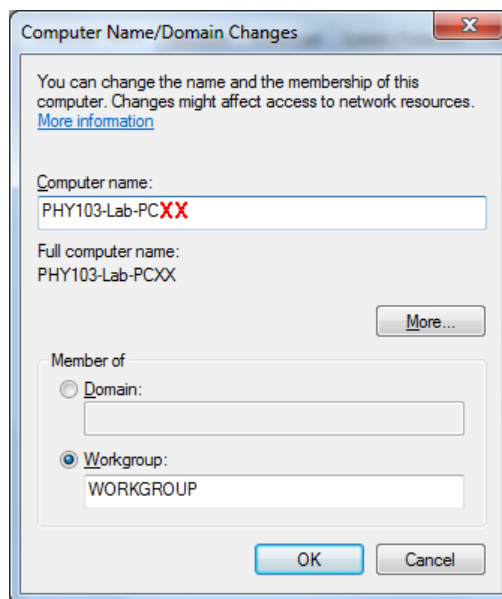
Computer Name/Domain Changes

You can change the name and the membership of this computer. Changes might affect access to network resources. More information

Computer name:
PHY103-Lab-PCXX

Full computer name:
PHY103-Lab-PCXX

More...

Member of
Domain:

Workgroup:
WORKGROUP

OK
Cancel